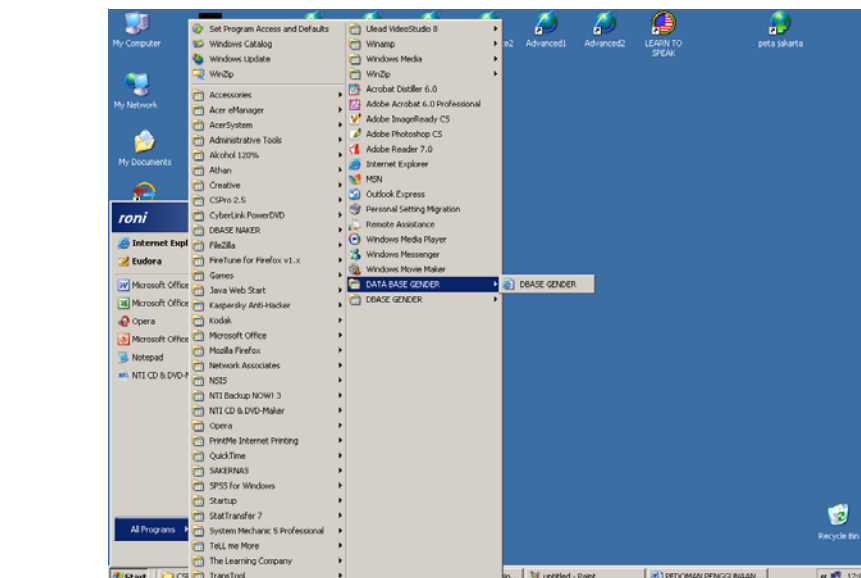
My Computer

My Network

My Documents

Advanced1

Advanced2

LEARN TO SPEAK

peta jakarta

roni

Internet Expl

Eudora

Microsoft Office

Microsoft Office

Opera

Microsoft Office

Notepad

NTI CD & DVD-M

All Programs

Set Program Access and Defaults
Windows Catalog
Windows Update
WinZip
Accessories
Acer eManager
AcerSystem
Administrative Tools
Alcohol 120%
Athan
Creative
CSPro 2.5
CyberLink PowerDVD
DBASE NAKER
FileZilla
FireTune for Firefox v1.x
Games
Java Web Start
Kaspersky Anti-Hacker
Kodak
Microsoft Office
Mozilla Firefox
Network Associates
NSIS
NTI Backup NOW! 3
NTI CD & DVD-Maker
Opera
PrintMe Internet Printing
QuickTime
SAKERNAS
SPSS for Windows
Startup
StatTransfer 7
System Mechanic 5 Professional
TeLL me More
The Learning Company
TransTool

Ulead VideoStudio 8
Winamp
Windows Media
WinZip
Acrobat Distiller 6.0
Adobe Acrobat 6.0 Professional
Adobe ImageReady CS
Adobe Photoshop CS
Adobe Reader 7.0
Internet Explorer
MSN
Outlook Express
Personal Setting Migration
Remote Assistance
Windows Media Player
Windows Messenger
Windows Movie Maker
DATA BASE GENDER
DBASE GENDER

DBASE GENDER

Recycle Bin

Start

untitled - Paint

PEDOMAN PENGGUNAAN